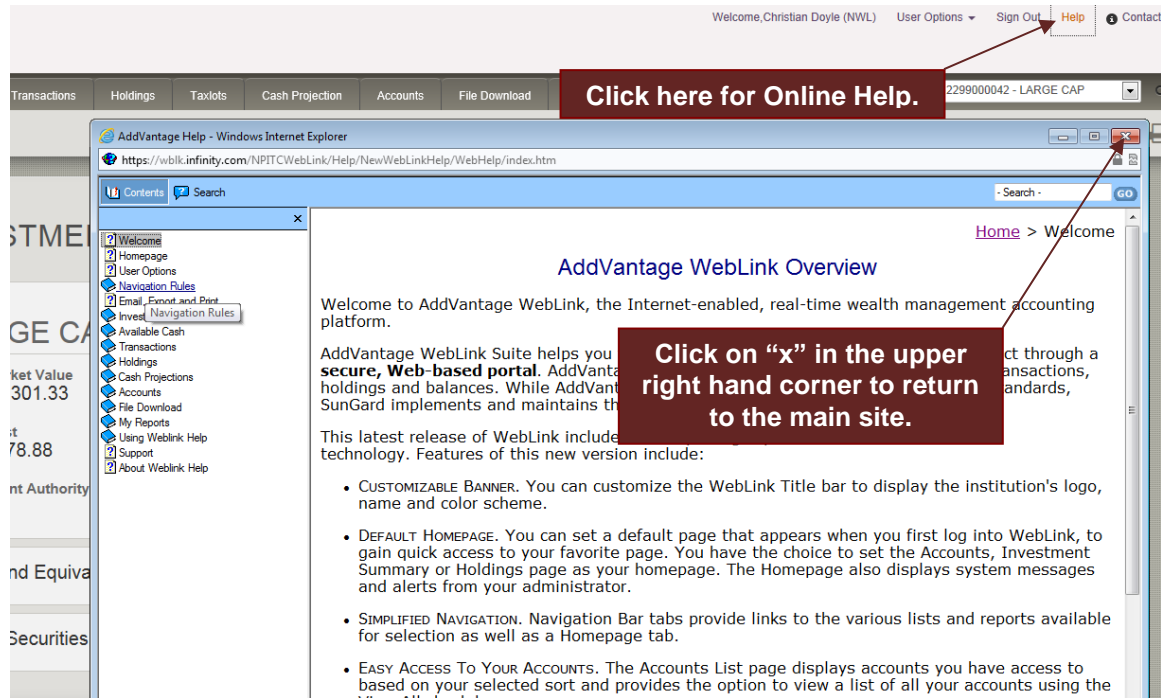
Welcome,Christian Doyle (NWL) User Options ▾ Sign Out Help Contact

Transactions Holdings Taxlots Cash Projection Accounts File Download

Click here for Online Help.

2299000042 - LARGE CAP

AddVantage Help - Windows Internet Explorer

https://wblk.infinity.com/NPITCWebLink/Help/NewWebLinkHelp/WebHelp/index.htm

Contents Search

- Search - GO

STMEI

GE CA

ket Value
301.33

t
78.88

nt Authority

nd Equiva

Securities

Welcome
Homepage
User Options
Navigation Rules
Email, Export and Print
Invest
Navigation Rules
Available Cash
Transactions
Holdings
Cash Projections
Accounts
File Download
My Reports
Using Weblink Help
Support
About Weblink Help

Home > Welcome

AddVantage WebLink Overview

Welcome to AddVantage WebLink, the Internet-enabled, real-time wealth management accounting platform.

AddVantage WebLink Suite helps you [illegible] ct through a **secure, Web-based portal**. AddVanta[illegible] ansactions, holdings and balances. While AddVant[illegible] andards, SunGard implements and maintains th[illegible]

Click on “x” in the upper right hand corner to return to the main site.

This latest release of WebLink include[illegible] technology. Features of this new version include:

- Customizable Banner. You can customize the WebLink Title bar to display the institution's logo, name and color scheme.
- Default Homepage. You can set a default page that appears when you first log into WebLink, to gain quick access to your favorite page. You have the choice to set the Accounts, Investment Summary or Holdings page as your homepage. The Homepage also displays system messages and alerts from your administrator.
- Simplified Navigation. Navigation Bar tabs provide links to the various lists and reports available for selection as well as a Homepage tab.
- Easy Access To Your Accounts. The Accounts List page displays accounts you have access to based on your selected sort and provides the option to view a list of all your accounts using the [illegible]